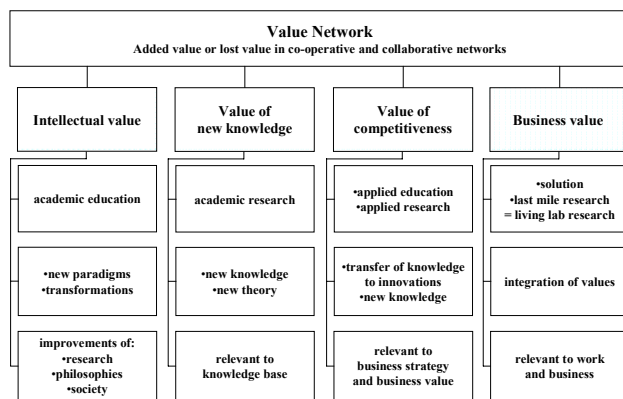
Value Network
Added value or lost value in co-operative and collaborative networks

Intellectual value

academic education

•new paradigms
•transformations

improvements of:
•research
•philosophies
•society

Value of new knowledge

academic research

•new knowledge
•new theory

relevant to knowledge base

Value of competitiveness

•applied education
•applied research

•transfer of knowledge to innovations
•new knowledge

relevant to business strategy and business value

Business value

•solution
•last mile research = living lab research

integration of values

relevant to work and business